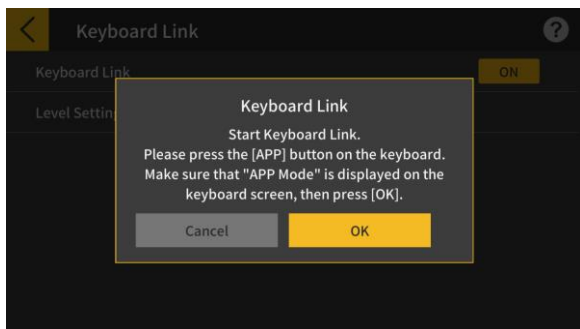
Keyboard Link

?

Keyboard Link

ON

Level Setting

Keyboard Link

Start Keyboard Link.
Please press the [APP] button on the keyboard.
Make sure that "APP Mode" is displayed on the keyboard screen, then press [OK].

Cancel

OK